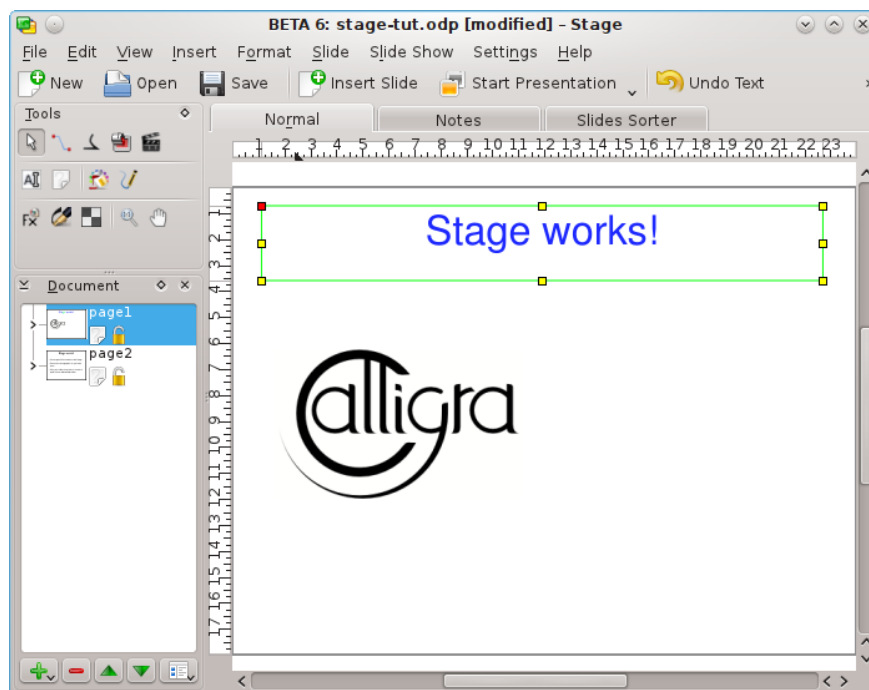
BETA 6: stage-tut.odp [modified] – Stage

File Edit View Insert Format Slide Slide Show Settings Help

New Open Save Insert Slide Start Presentation Undo Text

Tools

Normal Notes Slides Sorter

1 2 3 4 5 6 7 8 9 10 11 12 13 14 15 16 17 18 19 20 21 22 23

Stage works!

Calligra

Document

page1

page2

1 2 3 4 5 6 7 8 9 10 11 12 13 14 15 16 17